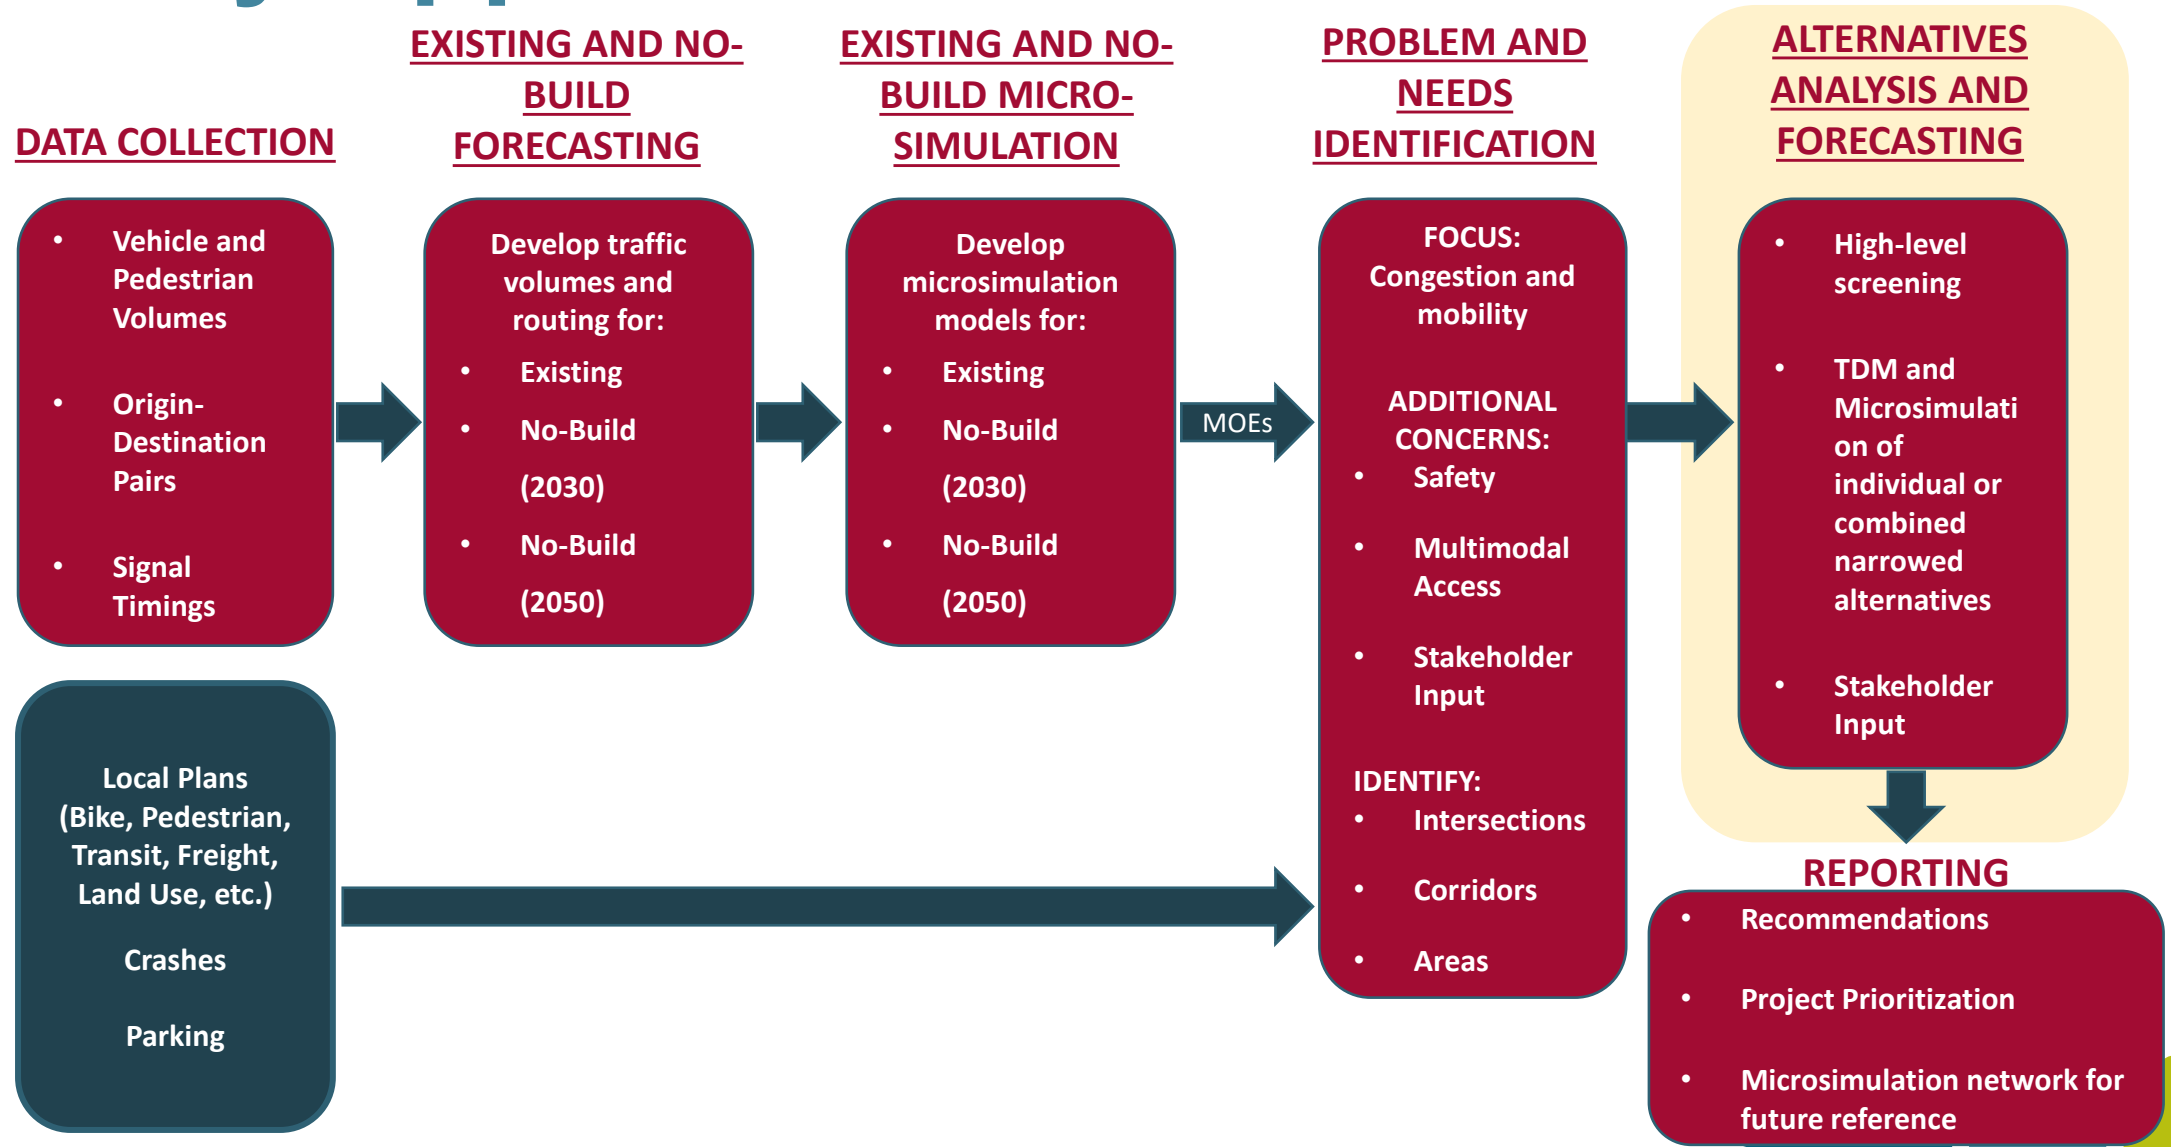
DATA COLLECTION

• Vehicle and Pedestrian Volumes
• Origin-Destination Pairs
• Signal Timings

Local Plans (Bike, Pedestrian, Transit, Freight, Land Use, etc.)

Crashes

Parking

EXISTING AND NO-BUILD FORECASTING

Develop traffic volumes and routing for:
• Existing
• No-Build (2030)
• No-Build (2050)

EXISTING AND NO-BUILD MICRO-SIMULATION

Develop microsimulation models for:
• Existing
• No-Build (2030)
• No-Build (2050)

MOEs

PROBLEM AND NEEDS IDENTIFICATION

FOCUS: Congestion and mobility

ADDITIONAL CONCERNS:
• Safety
• Multimodal Access
• Stakeholder Input

IDENTIFY:
• Intersections
• Corridors
• Areas

ALTERNATIVES ANALYSIS AND FORECASTING

• High-level screening
• TDM and Microsimulati on of individual or combined narrowed alternatives
• Stakeholder Input

REPORTING
• Recommendations
• Project Prioritization
• Microsimulation network for future reference